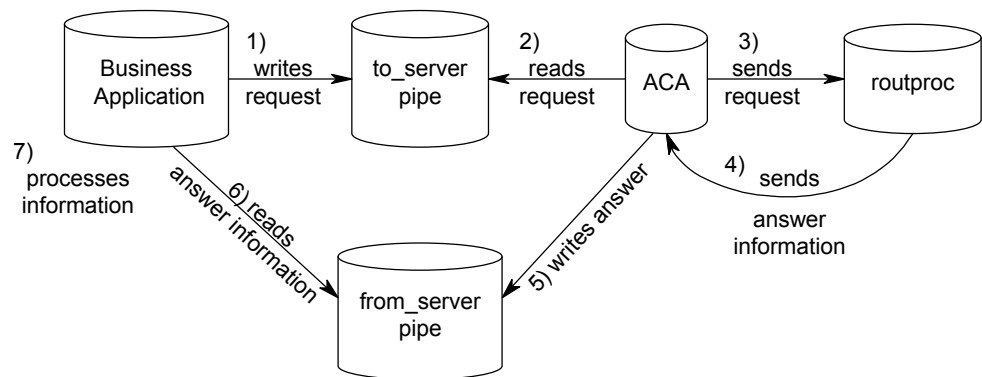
Business Application

1) writes request

to_server pipe

2) reads request

ACA

3) sends request

routproc

7) processes information

6) reads answer information

5) writes answer

4) sends answer information

from_server pipe